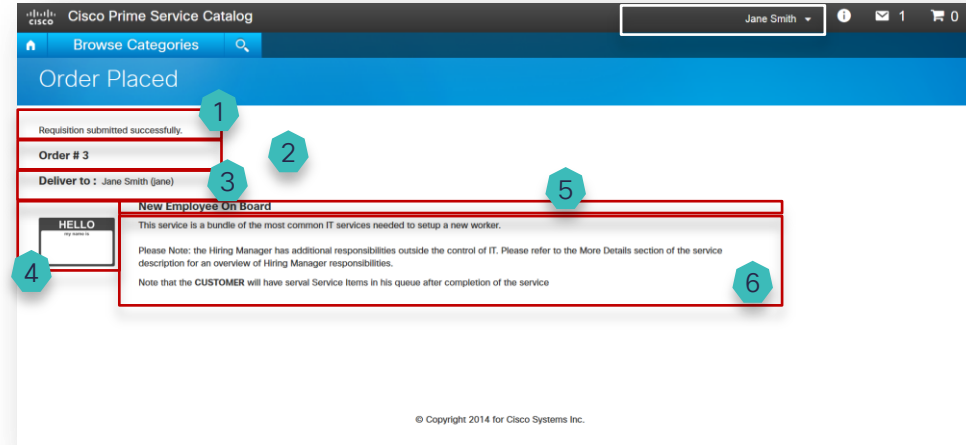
cisco Cisco Prime Service Catalog

Jane Smith

1

0

Browse Categories

Order Placed

1

Requisition submitted successfully.

2

Order # 3

3

Deliver to : Jane Smith (jane)

5

HELLO
my name is

4

New Employee On Board

This service is a bundle of the most common IT services needed to setup a new worker.

Please Note: the Hiring Manager has additional responsibilities outside the control of IT. Please refer to the More Details section of the service description for an overview of Hiring Manager responsibilities.

Note that the CUSTOMER will have serval Service Items in his queue after completion of the service

6

© Copyright 2014 for Cisco Systems Inc.